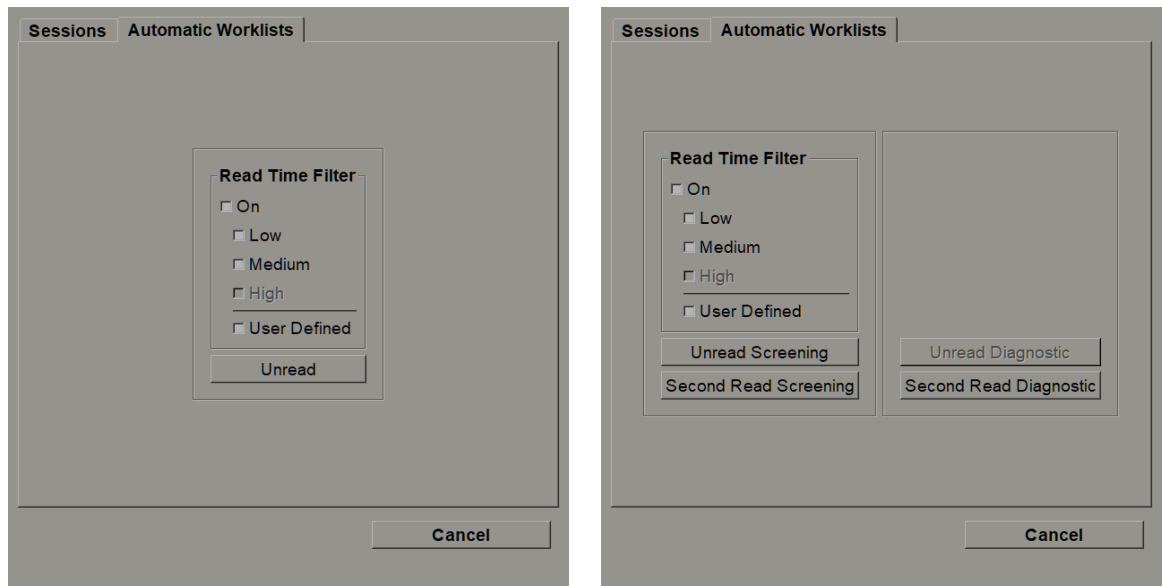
Sessions Automatic Worklists

Read Time Filter
On
Low
Medium
High
User Defined

Unread

Cancel

Sessions Automatic Worklists

Read Time Filter
On
Low
Medium
High
User Defined

Unread Screening
Second Read Screening

Unread Diagnostic
Second Read Diagnostic

Cancel